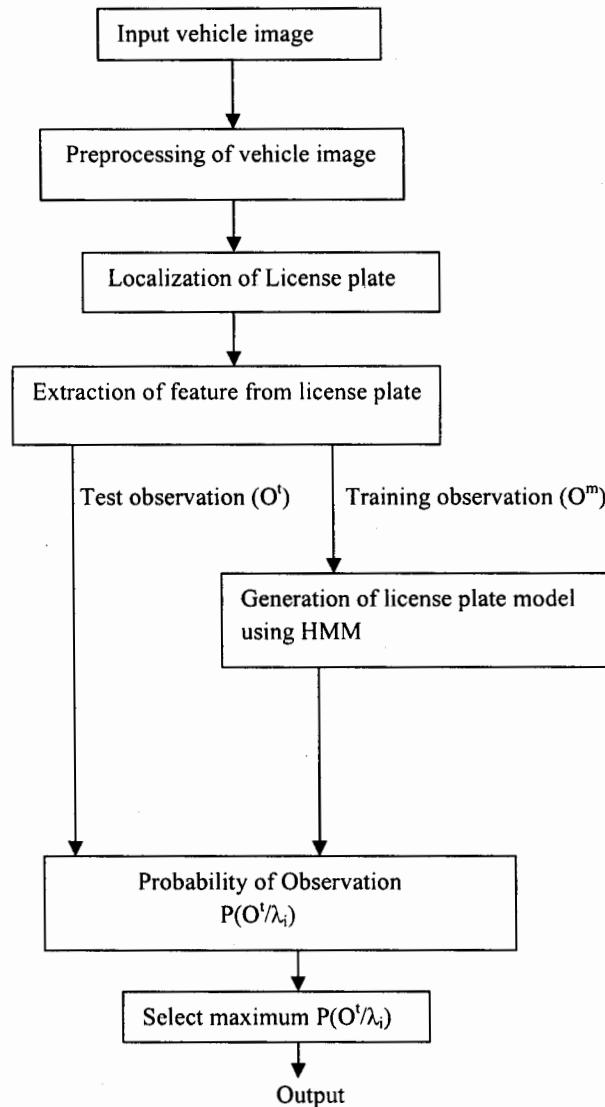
Input vehicle image

Preprocessing of vehicle image

Localization of License plate

Extraction of feature from license plate

Test observation ($O^t$)

Training observation ($O^m$)

Generation of license plate model using HMM

Probability of Observation $P(O^t/\lambda_i)$

Select maximum $P(O^t/\lambda_i)$

Output